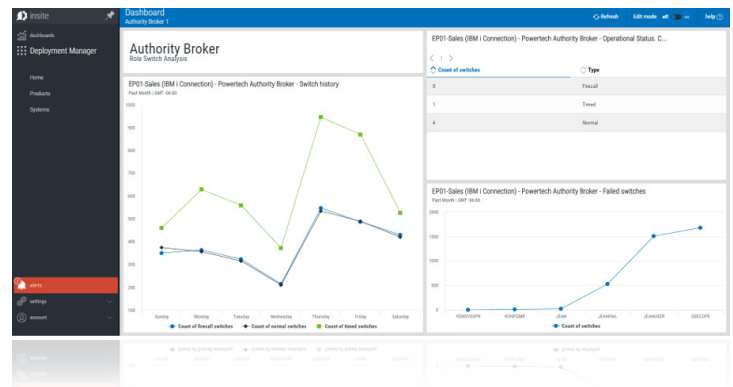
insite

dashboards

Deployment Manager

Home

Products

Systems

alerts

settings

account

Dashboard
Authority Broker 1

Refresh

Edit mode off on

help

Authority Broker
Role Switch Analysis

EP01-Sales (IBM i Connection) - Powertech Authority Broker - Switch history
Past Month | GMT -06:00

1000
900
800
700
600
500
400
300
200
100

Sunday
Monday
Tuesday
Wednesday
Thursday
Friday
Saturday

Count of firecall switches
Count of normal switches
Count of timed switches

EP01-Sales (IBM i Connection) - Powertech Authority Broker - Operational Status. C...

< 1 >

| Count of switches | Type |
|---|---|
| 0 | Firecall |
| 1 | Timed |
| 4 | Normal |

EP01-Sales (IBM i Connection) - Powertech Authority Broker - Failed switches
Past Month | GMT -06:00

2000
1500
1000
500
0

RONSYSOPR
RONPGMR
JEAN
JEANFAIL
JEANUSER
QSECOFR

Count of switches